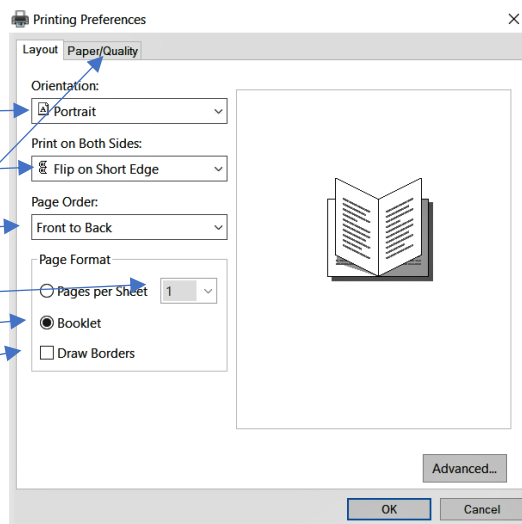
Printing Preferences

×

Layout

Paper/Quality

Orientation:

Portrait

Print on Both Sides:

Flip on Short Edge

Page Order:

Front to Back

Page Format

Pages per Sheet

1

Booklet

Draw Borders

Advanced...

OK

Cancel